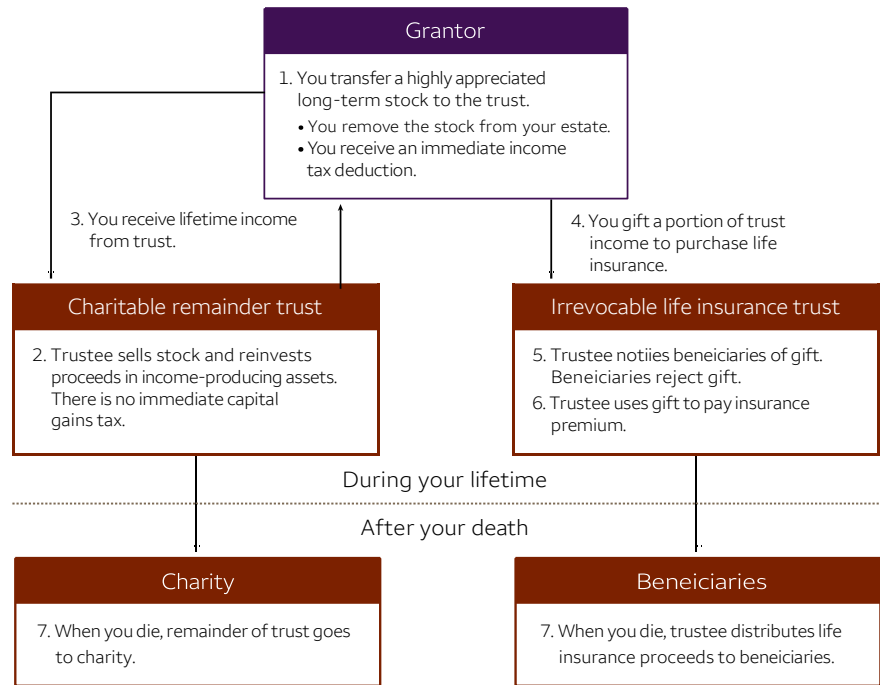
Grantor

1. You transfer a highly appreciated long-term stock to the trust.
• You remove the stock from your estate.
• You receive an immediate income tax deduction.

3. You receive lifetime income from trust.

4. You gift a portion of trust income to purchase life insurance.

Charitable remainder trust

2. Trustee sells stock and reinvests proceeds in income-producing assets. There is no immediate capital gains tax.

Irrevocable life insurance trust

5. Trustee notiies beneiciaries of gift. Beneiciaries reject gift.
6. Trustee uses gift to pay insurance premium.

During your lifetime

After your death

Charity

7. When you die, remainder of trust goes to charity.

Beneiciaries

7. When you die, trustee distributes life insurance proceeds to beneiciaries.